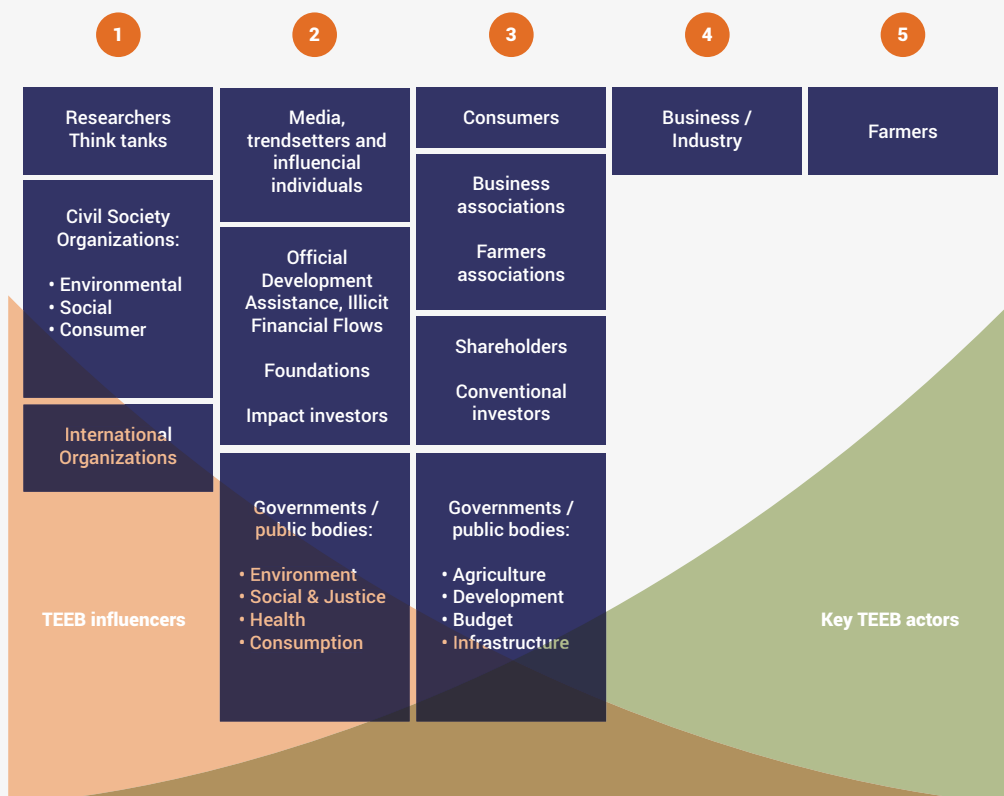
1

2

3

4

5

Researchers
Think tanks

Civil Society Organizations:

• Environmental
• Social
• Consumer

International Organizations

TEEB influencers

Media, trendsetters and influencial individuals

Official Development Assistance, Illicit Financial Flows

Foundations

Impact investors

Governments / public bodies:

• Environment
• Social & Justice
• Health
• Consumption

Consumers

Business associations

Farmers associations

Shareholders

Conventional investors

Governments / public bodies:

• Agriculture
• Development
• Budget
• Infrastructure

Business / Industry

Farmers

Key TEEB actors